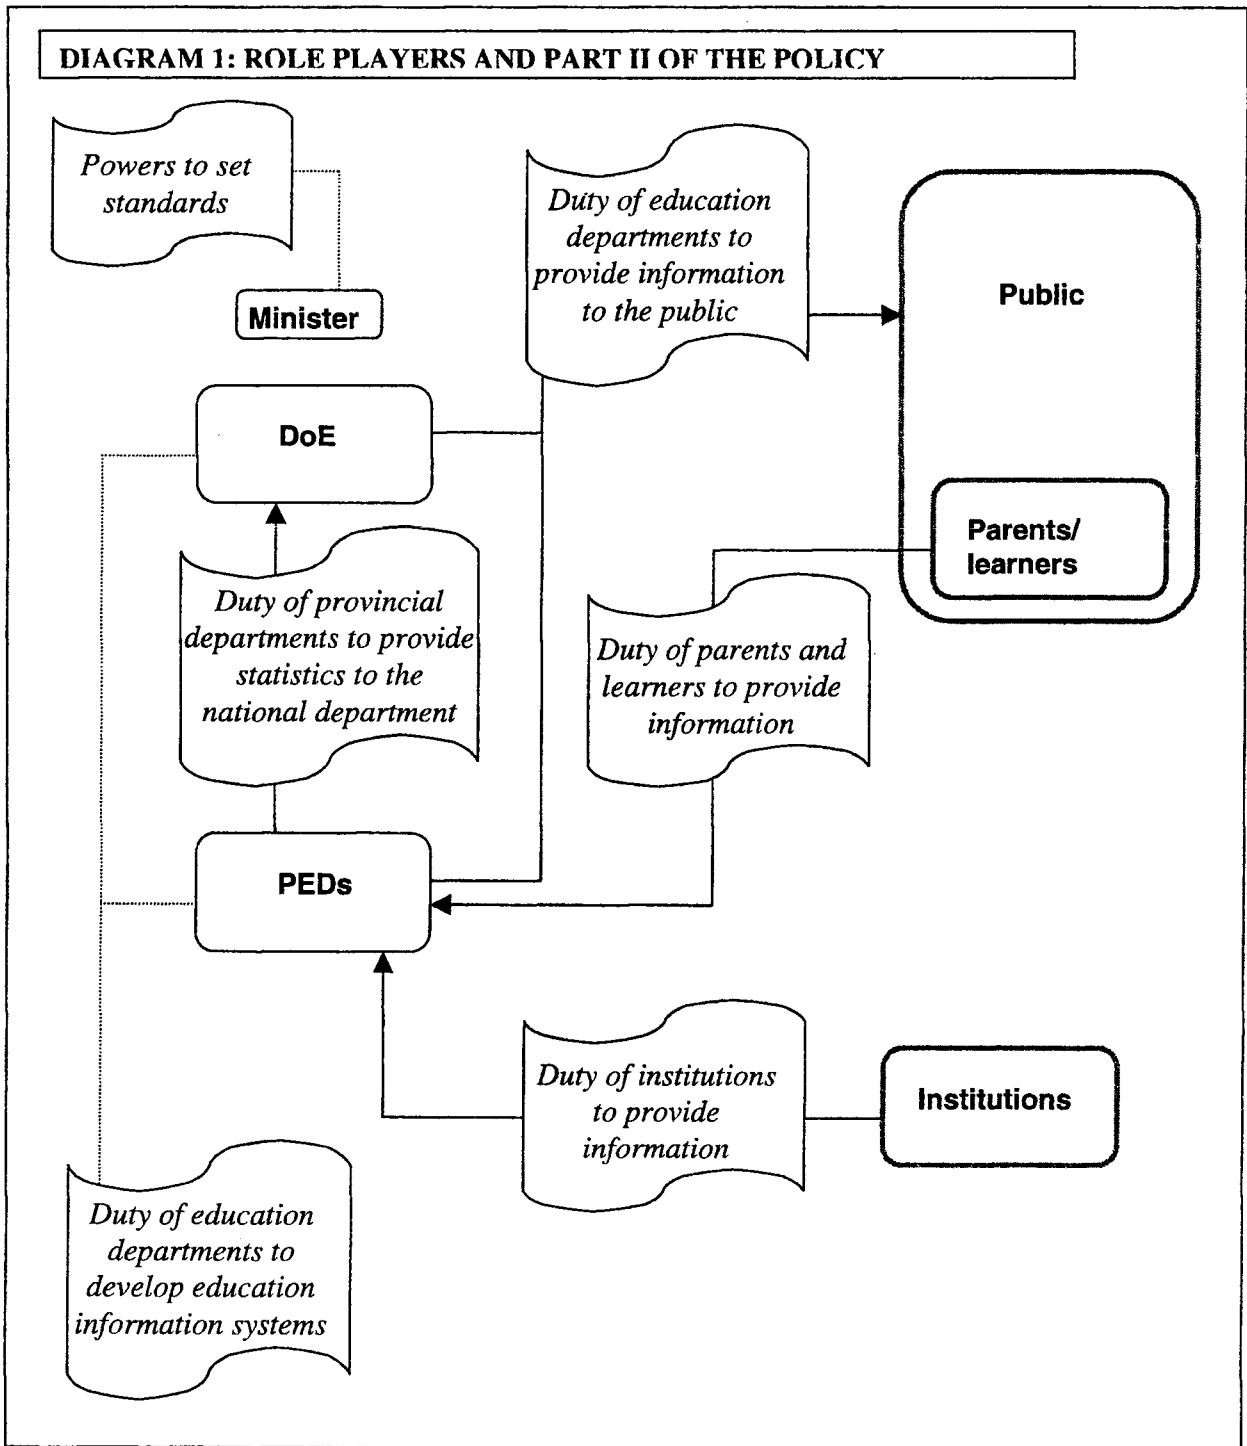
DIAGRAM 1: ROLE PLAYERS AND PART II OF THE POLICY

Powers to set standards

Minister

Duty of education departments to provide information to the public

Public

DoE

Parents/ learners

Duty of provincial departments to provide statistics to the national department

Duty of parents and learners to provide information

PEDs

Duty of institutions to provide information

Institutions

Duty of education departments to develop education information systems